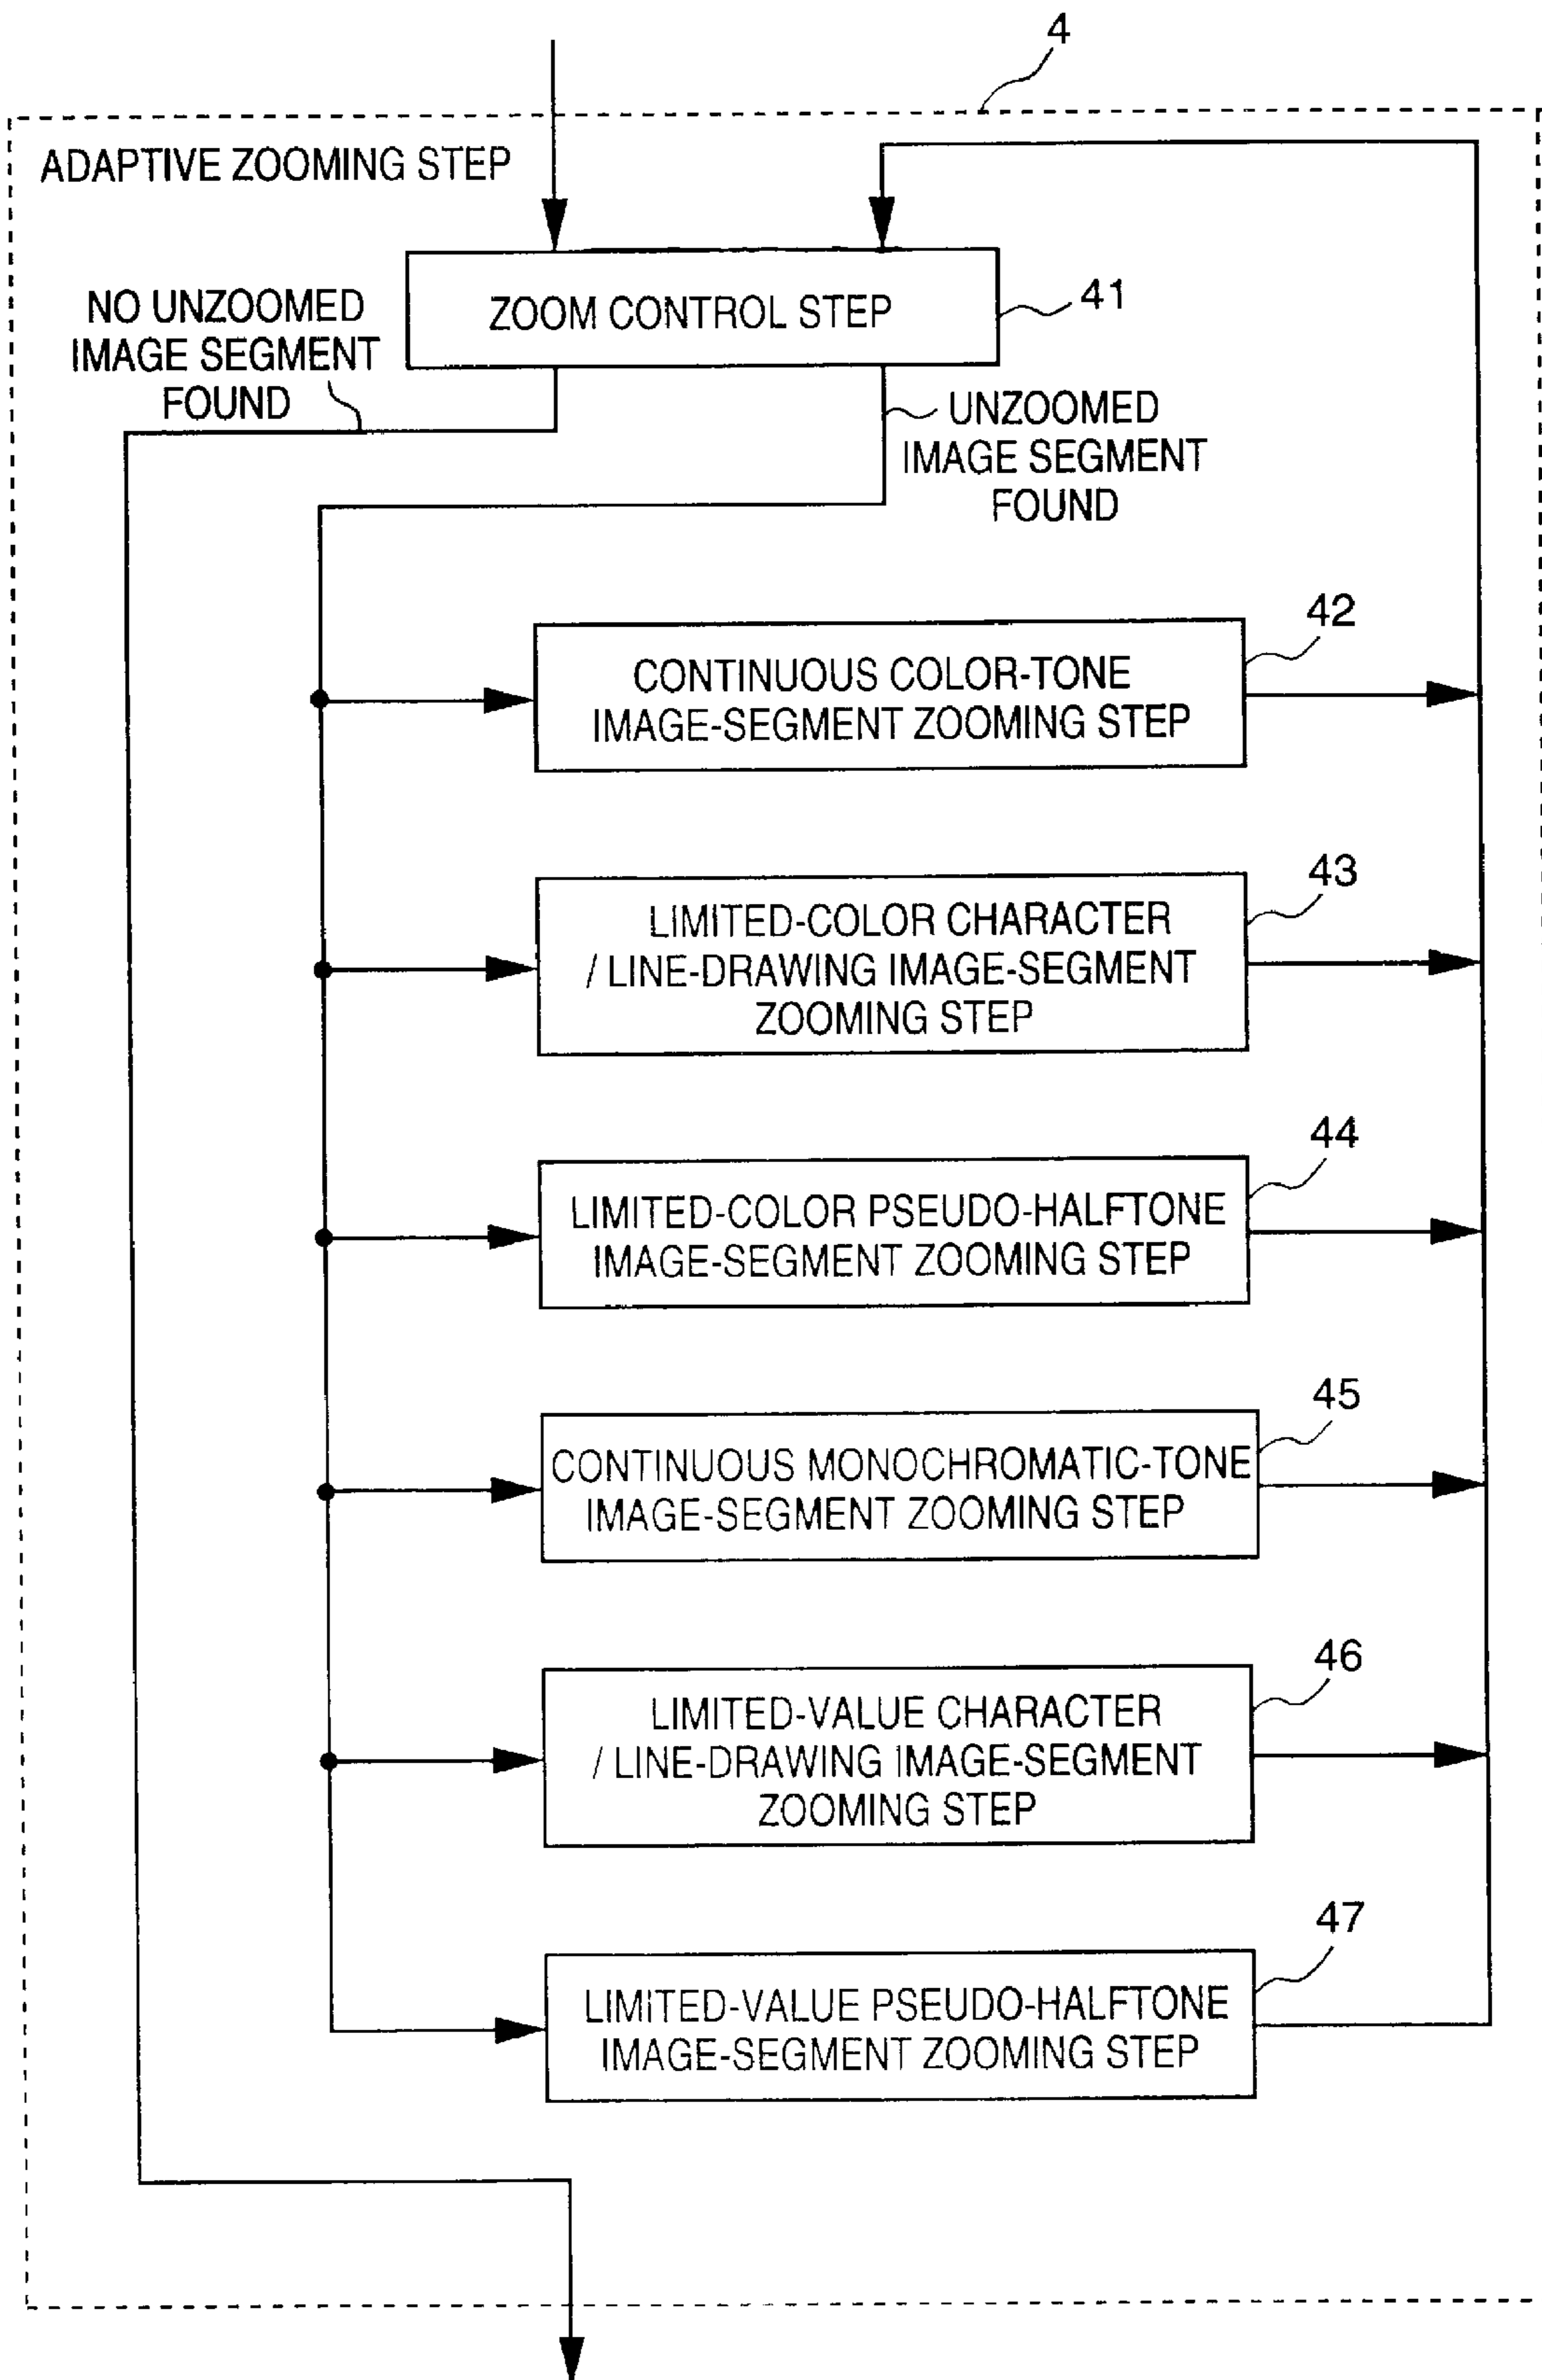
4

ADAPTIVE ZOOMING STEP

ZOOM CONTROL STEP

41

NO UNZOOMED IMAGE SEGMENT FOUND

UNZOOMED IMAGE SEGMENT FOUND

42

CONTINUOUS COLOR-TONE IMAGE-SEGMENT ZOOMING STEP

43

LIMITED-COLOR CHARACTER / LINE-DRAWING IMAGE-SEGMENT ZOOMING STEP

44

LIMITED-COLOR PSEUDO-HALFTONE IMAGE-SEGMENT ZOOMING STEP

45

CONTINUOUS MONOCHROMATIC-TONE IMAGE-SEGMENT ZOOMING STEP

46

LIMITED-VALUE CHARACTER / LINE-DRAWING IMAGE-SEGMENT ZOOMING STEP

47

LIMITED-VALUE PSEUDO-HALFTONE IMAGE-SEGMENT ZOOMING STEP